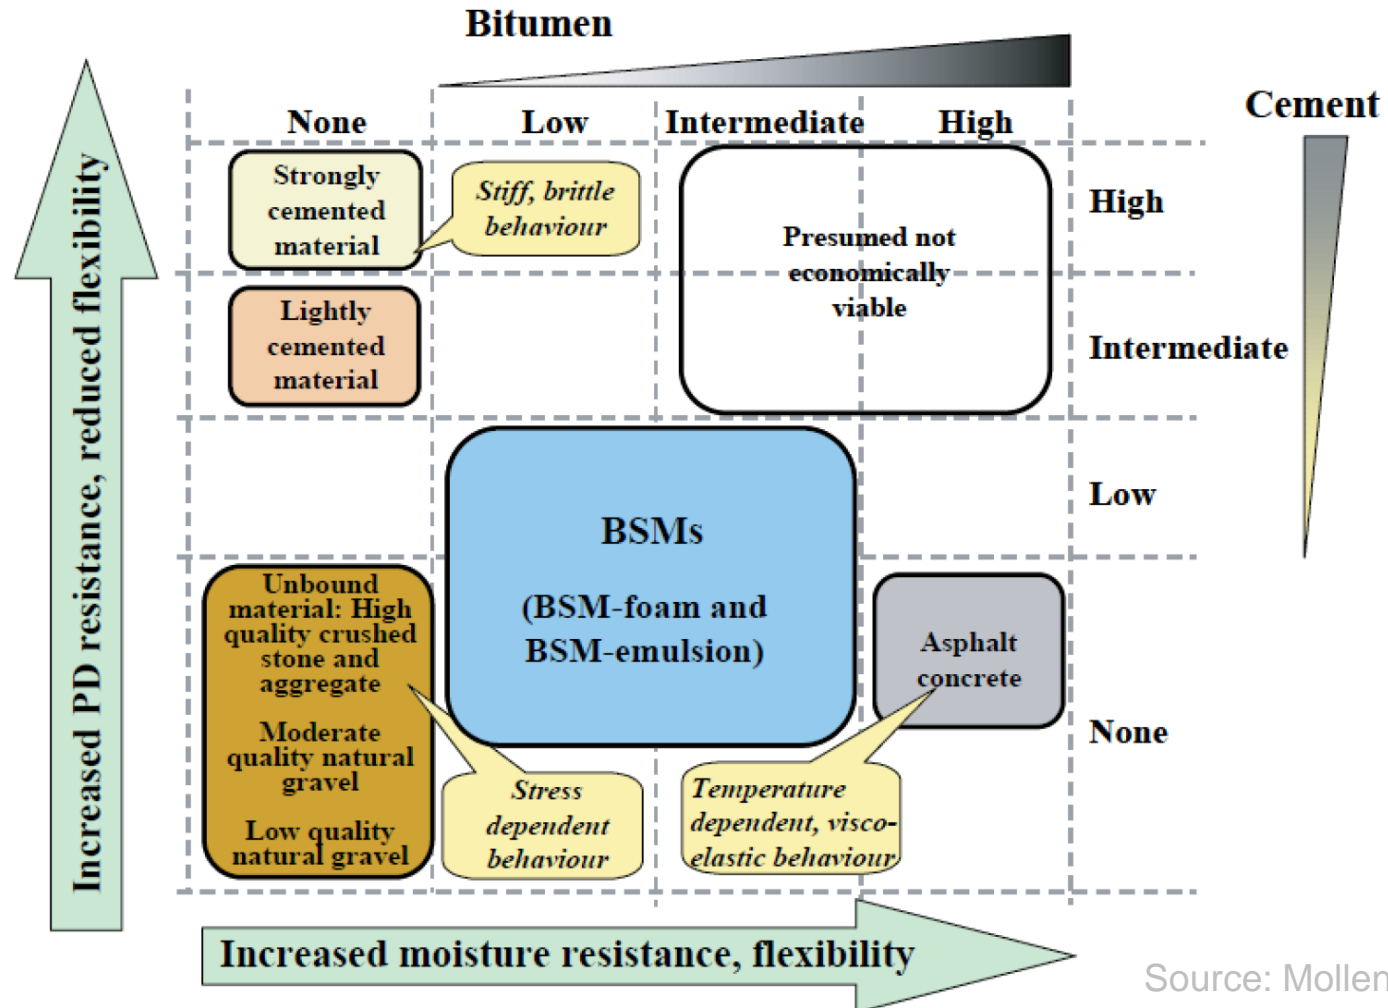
Bitumen

None Low Intermediate High

Cement

Strongly cemented material

Stiff, brittle behaviour

Presumed not economically viable

High

Lightly cemented material

Intermediate

BSMs

(BSM-foam and BSM-emulsion)

Low

Unbound material: High quality crushed stone and aggregate

Moderate quality natural gravel

Low quality natural gravel

Asphalt concrete

None

Stress dependent behaviour

Temperature dependent, visco-elastic behaviour

Increased PD resistance, reduced flexibility

Increased moisture resistance, flexibility

Source: Mollen